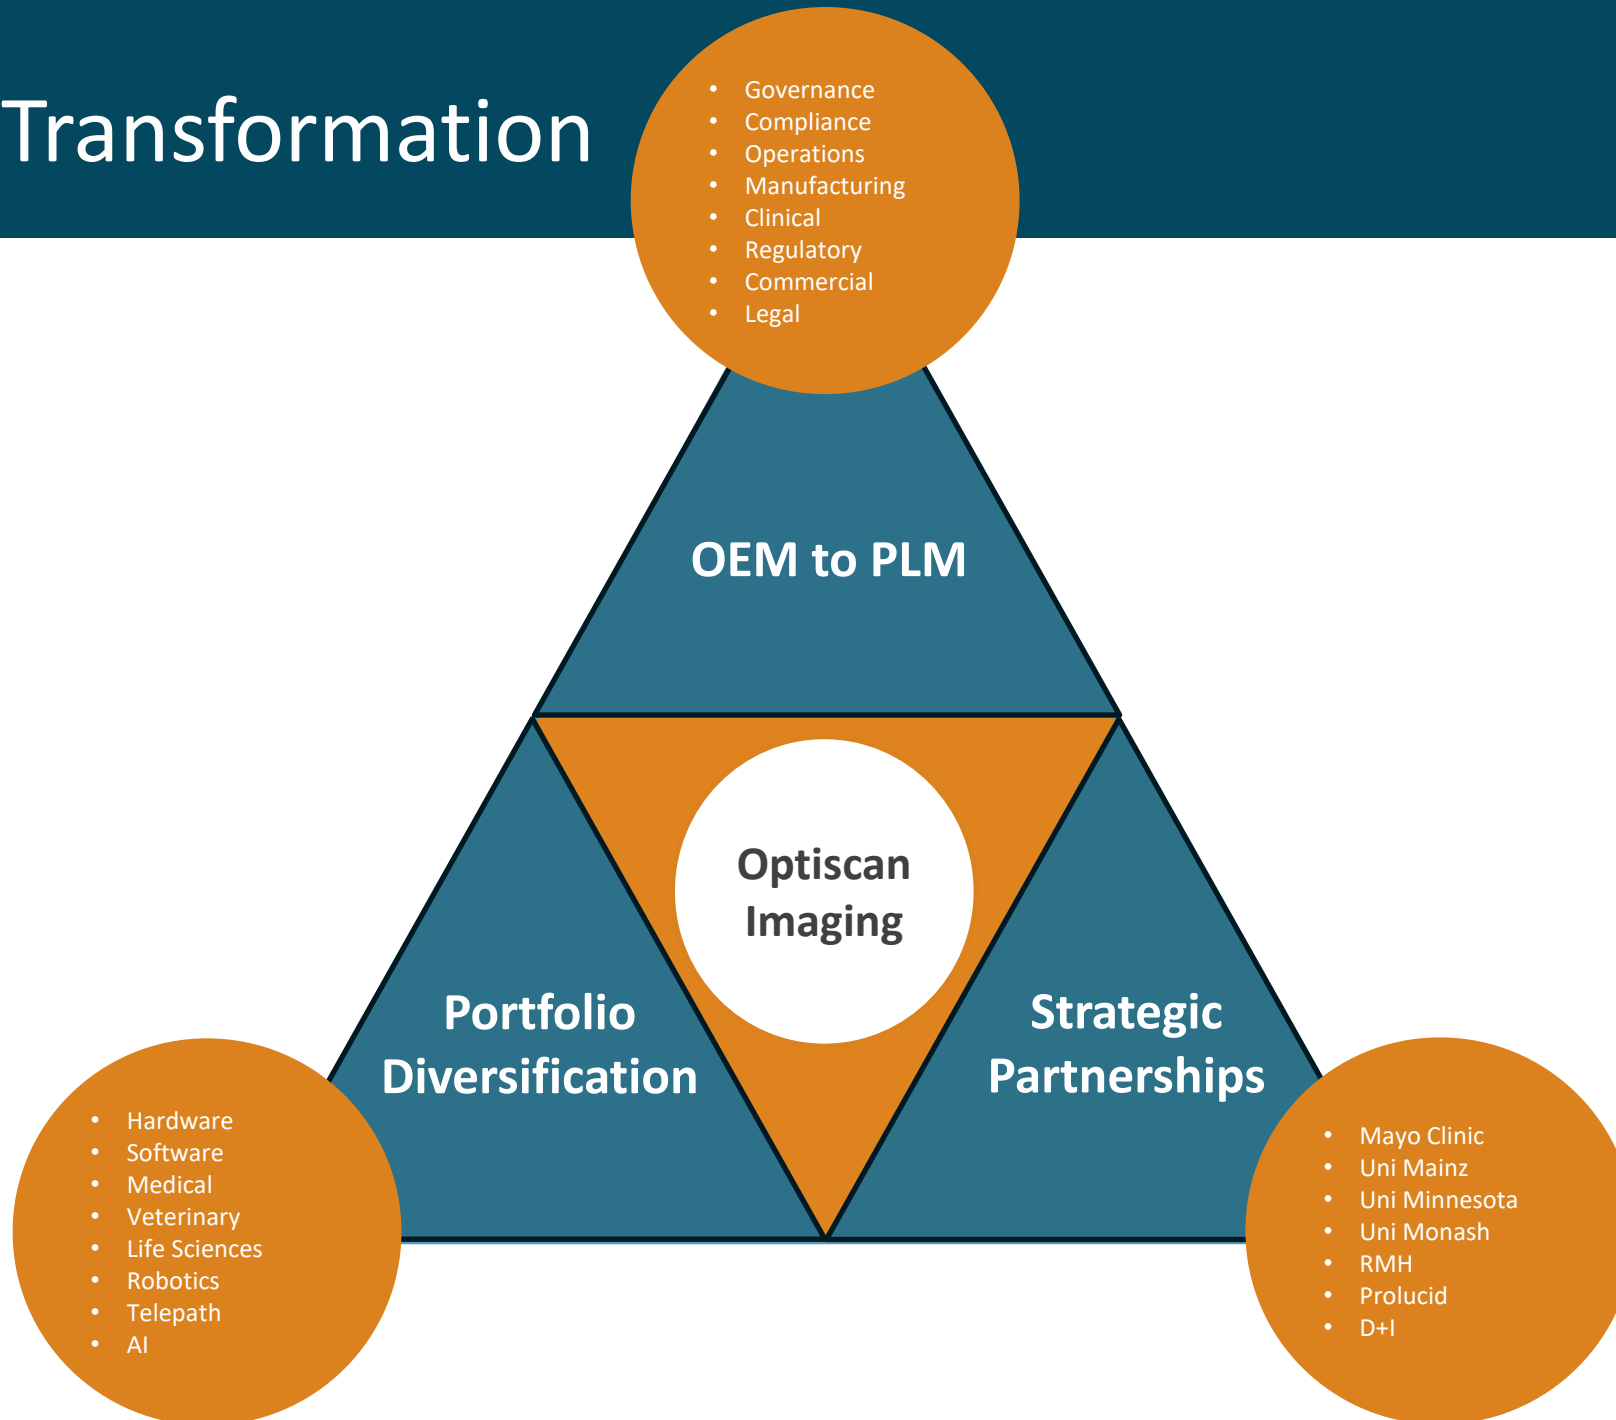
Transformation

- Governance
- Compliance
- Operations
- Manufacturing
- Clinical
- Regulatory
- Commercial
- Legal

OEM to PLM

Optiscan Imaging

Portfolio Diversification

Strategic Partnerships

- Hardware
- Software
- Medical
- Veterinary
- Life Sciences
- Robotics
- Telepath
- AI

- Mayo Clinic
- Uni Mainz
- Uni Minnesota
- Uni Monash
- RMH
- Prolucid
- D+I